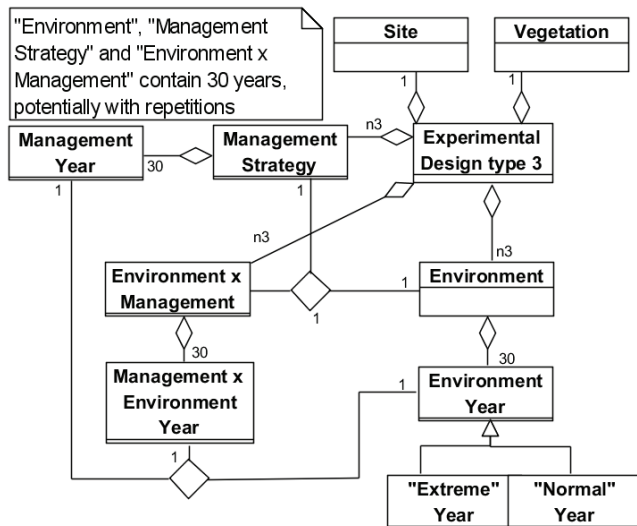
"Environment", "Management Strategy" and "Environment x Management" contain 30 years, potentially with repetitions

Site

Vegetation

1

1

Management Year

30

Management Strategy

n3

Experimental Design type 3

1

1

n3

n3

Environment x Management

1

Environment

1

30

30

Management x Environment Year

1

Environment Year

1

"Extreme" Year

"Normal" Year